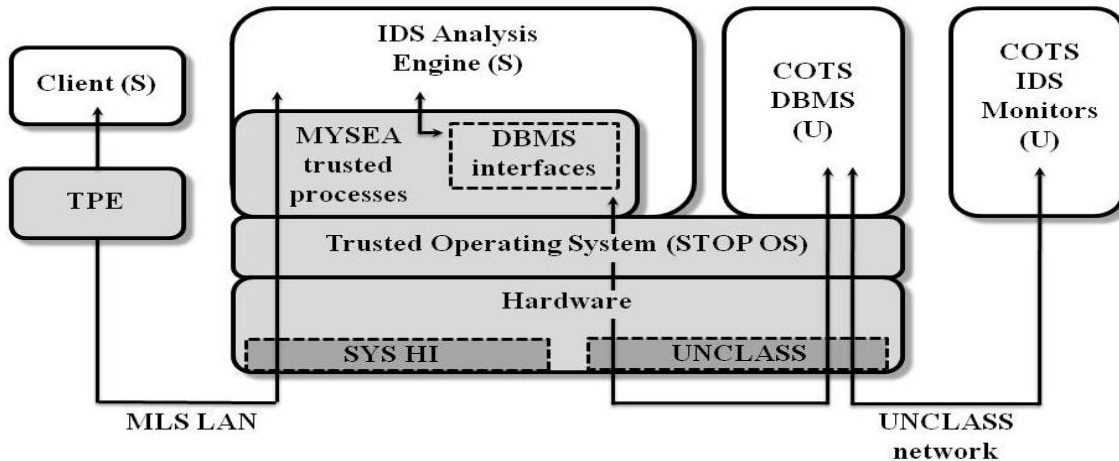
Client (S)

TPE

IDS Analysis Engine (S)

MYSEA trusted processes

DBMS interfaces

COTS DBMS (U)

COTS IDS Monitors (U)

Trusted Operating System (STOP OS)

Hardware

SYS HI

UNCLASS

MLS LAN

UNCLASS network